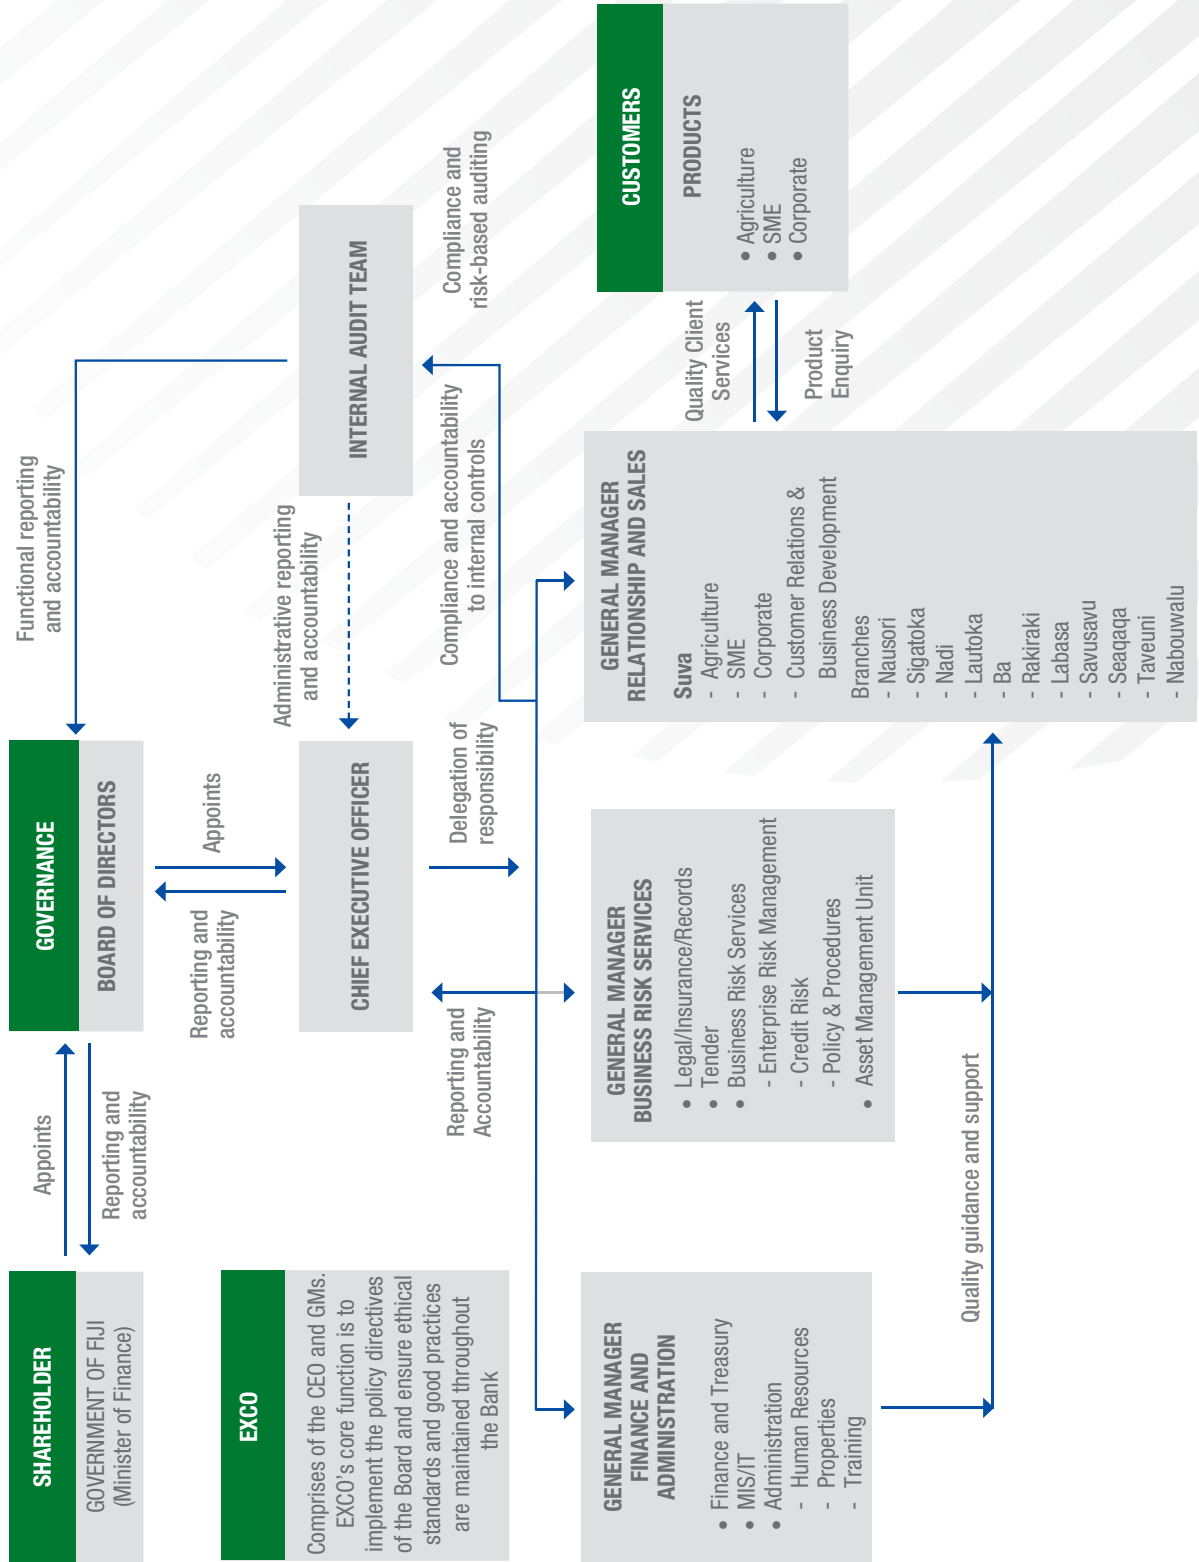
SHAREHOLDER
GOVERNMENT OF FIJI (Minister of Finance)

Appoints

Reporting and accountability

GOVERNANCE
BOARD OF DIRECTORS

Appoints

Reporting and accountability

Functional reporting and accountability

INTERNAL AUDIT TEAM

Compliance and risk-based auditing

Administrative reporting and accountability

CHIEF EXECUTIVE OFFICER

Compliance and accountability to internal controls

Delegation of responsibility

Reporting and Accountability

EXCO
Comprises of the CEO and GMs. EXCO's core function is to implement the policy directives of the Board and ensure ethical standards and good practices are maintained throughout the Bank

GENERAL MANAGER FINANCE AND ADMINISTRATION
• Finance and Treasury
• MIS/IT
• Administration
- Human Resources
- Properties
- Training

GENERAL MANAGER BUSINESS RISK SERVICES
• Legal/Insurance/Records
• Tender
• Business Risk Services
- Enterprise Risk Management
- Credit Risk
- Policy & Procedures
• Asset Management Unit

Quality guidance and support

GENERAL MANAGER RELATIONSHIP AND SALES
Suva
- Agriculture
- SME
- Corporate
- Customer Relations & Business Development
Branches
- Nausori
- Sigatoka
- Nadi
- Lautoka
- Ba
- Rakiraki
- Labasa
- Savusavu
- Seaqaqa
- Taveuni
- Nabouwalu

Quality Client Services

Product Enquiry

CUSTOMERS
PRODUCTS
• Agriculture
• SME
• Corporate